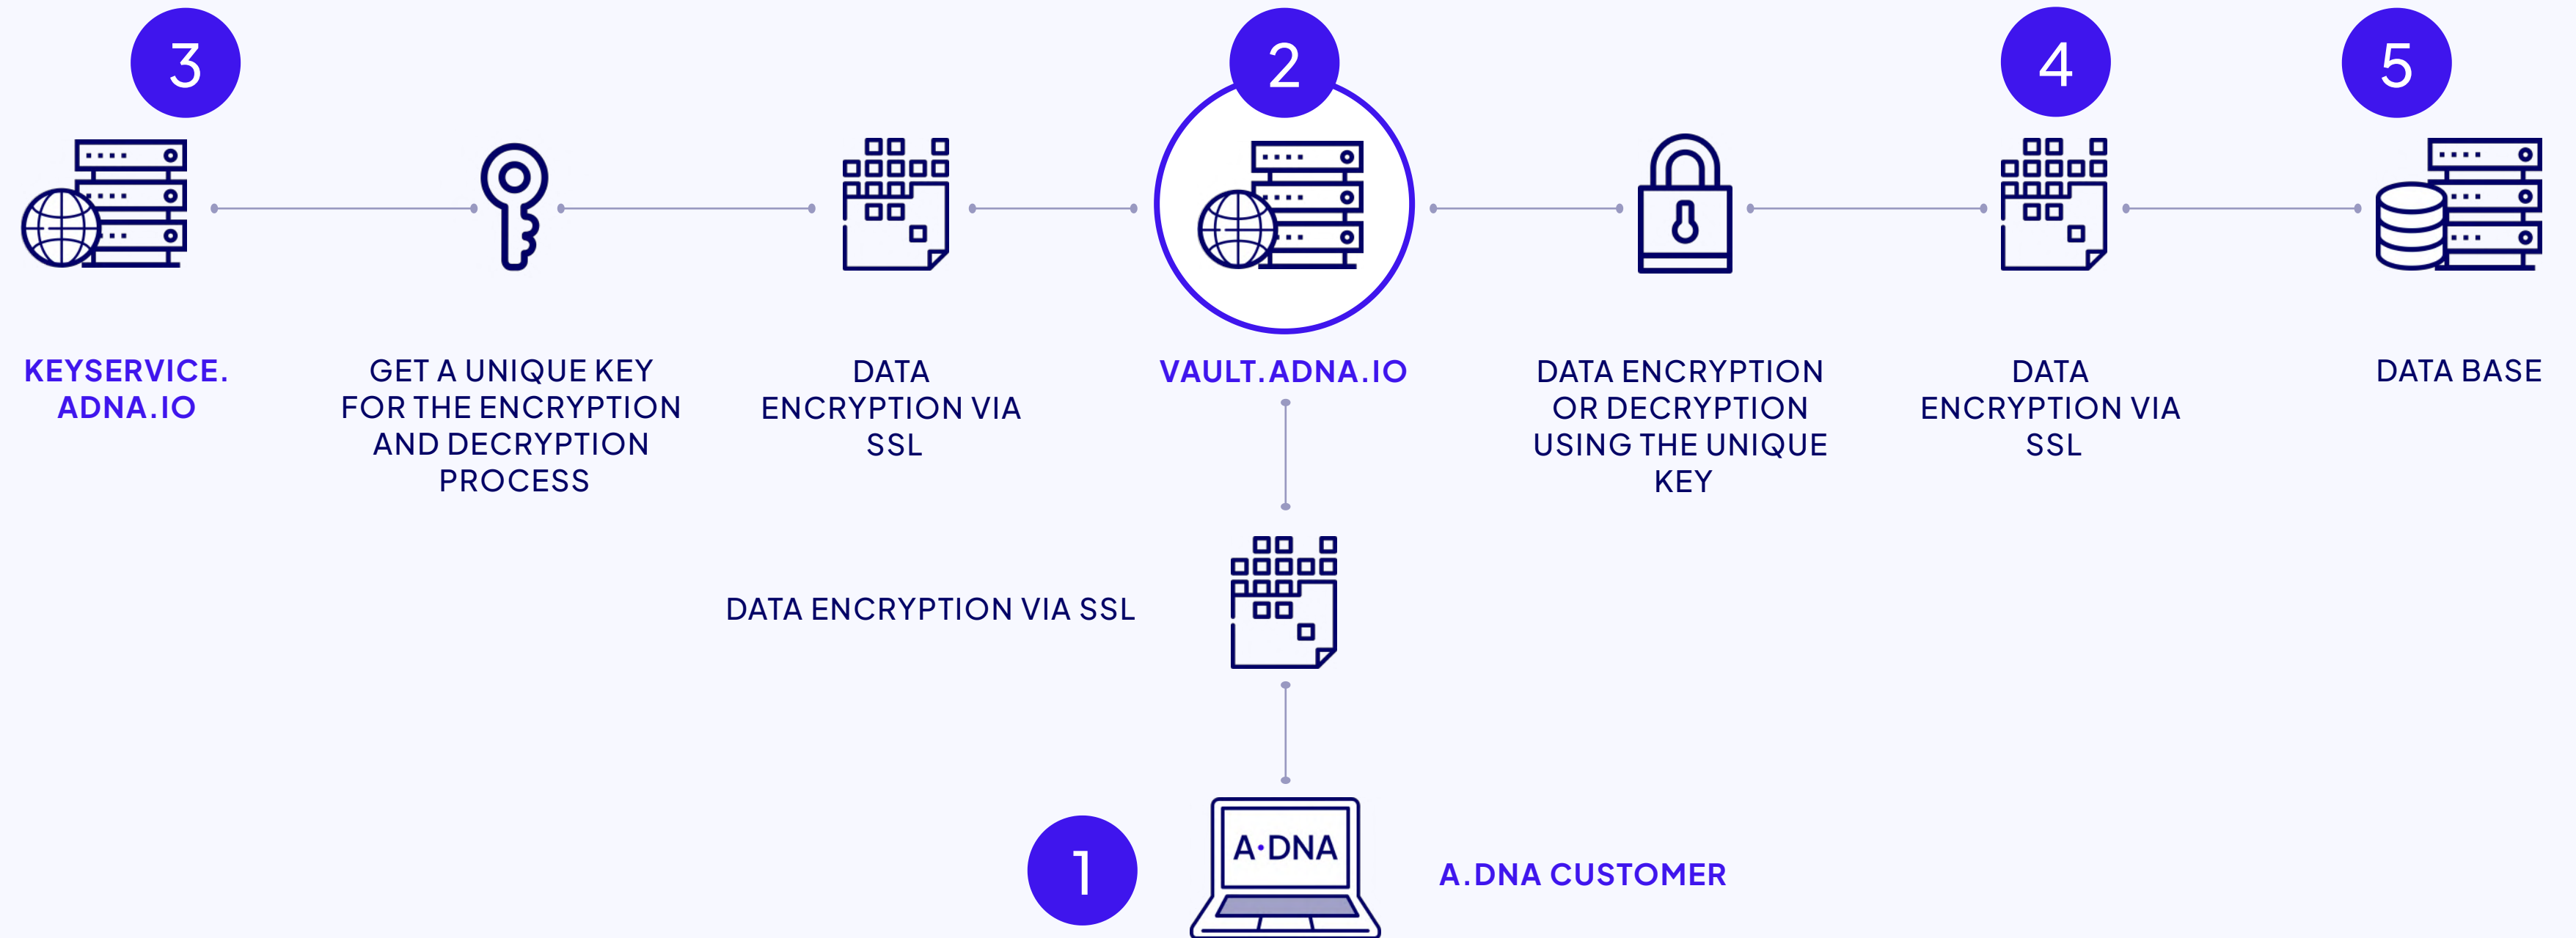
3

KEYSERVICE.ADNA.IO

GET A UNIQUE KEY FOR THE ENCRYPTION AND DECRYPTION PROCESS

DATA ENCRYPTION VIA SSL

2

VAULT.ADNA.IO

DATA ENCRYPTION OR DECRYPTION USING THE UNIQUE KEY

4

DATA ENCRYPTION VIA SSL

5

DATA BASE

DATA ENCRYPTION VIA SSL

1

A·DNA

A.DNA CUSTOMER